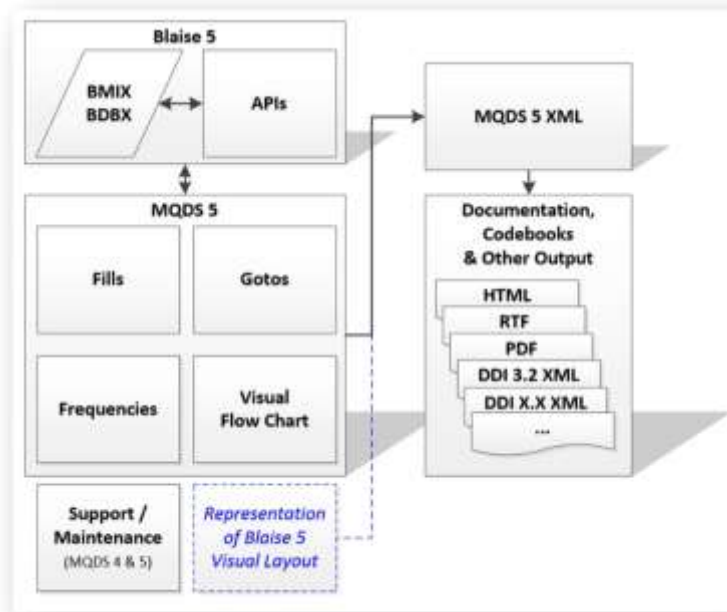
Blaise 5

BMIX
BDBX

APIs

MQDS 5 XML

MQDS 5

Fills

Gotos

Frequencies

Visual Flow Chart

Documentation, Codebooks & Other Output

HTML

RTF

PDF

DDI 3.2 XML

DDI X.X XML

...

Support / Maintenance
(MQDS 4 & 5)

Representation of Blaise 5 Visual Layout